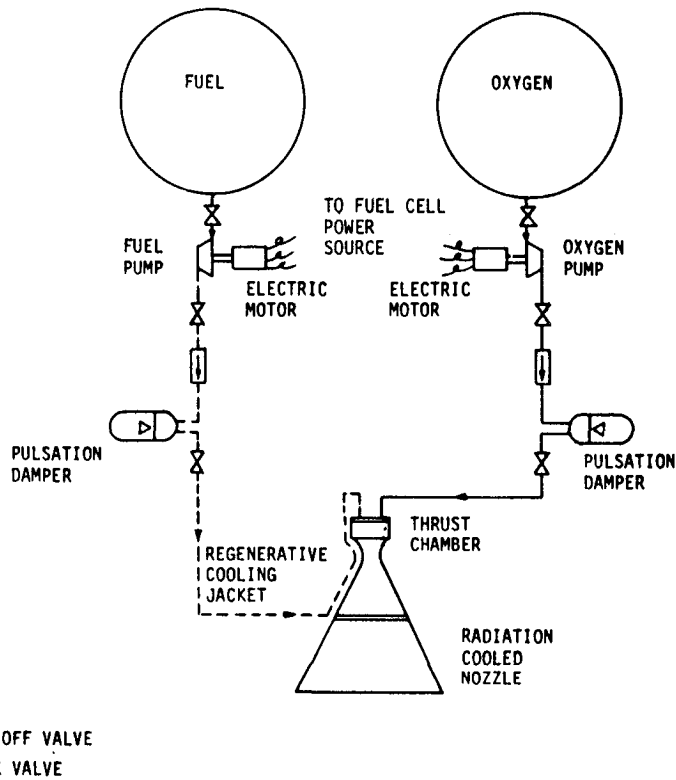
FUEL

OXYGEN

TO FUEL CELL POWER SOURCE

FUEL PUMP

ELECTRIC MOTOR

ELECTRIC MOTOR

OXYGEN PUMP

PULSATION DAMPER

PULSATION DAMPER

THRUST CHAMBER

REGENERATIVE COOLING JACKET

RADIATION COOLED NOZZLE

OFF VALVE

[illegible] VALVE